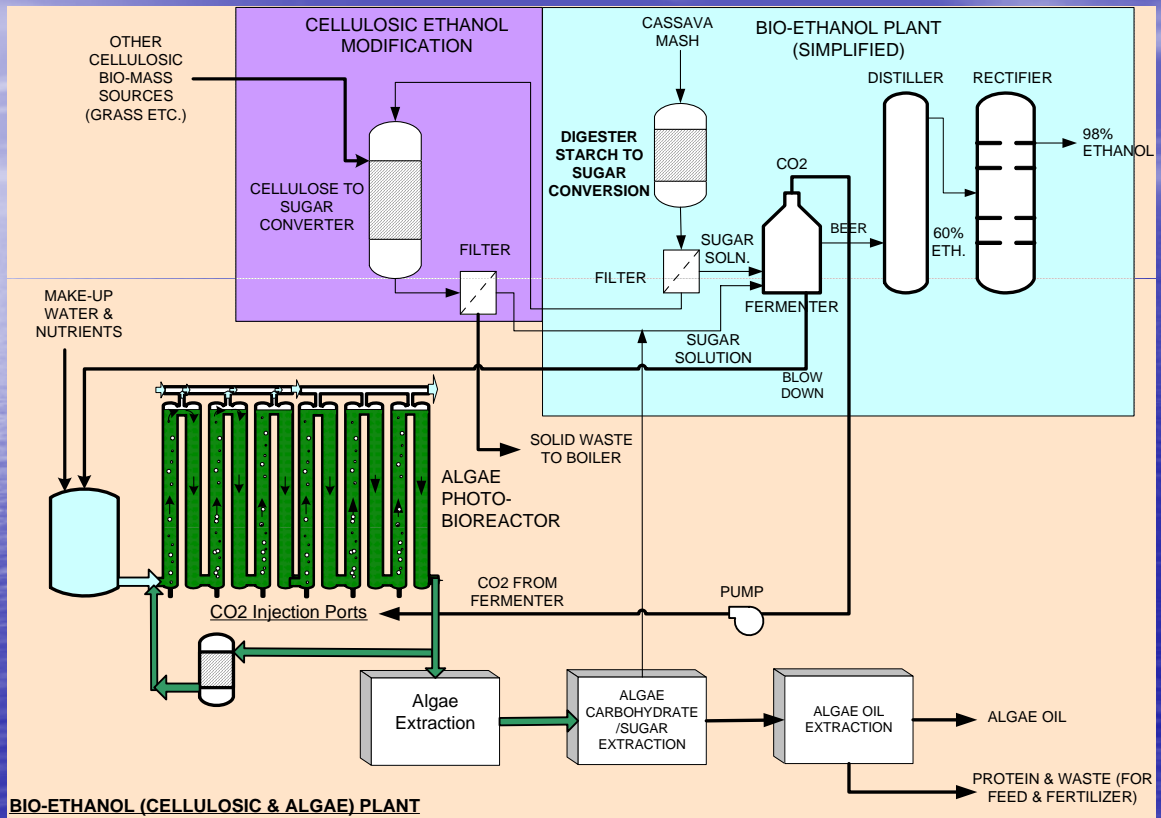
CELLULOSIC ETHANOL MODIFICATION

BIO-ETHANOL PLANT (SIMPLIFIED)

OTHER CELLULOSIC BIO-MASS SOURCES (GRASS ETC.)

CASSAVA MASH

DISTILLER

RECTIFIER

98% ETHANOL

DIGESTER STARCH TO SUGAR CONVERSION

CO2

CELLULOSE TO SUGAR CONVERTER

FILTER

SUGAR SOLN.

BEER

60% ETH.

FILTER

FERMENTER

MAKE-UP WATER & NUTRIENTS

SUGAR SOLUTION

BLOW DOWN

SOLID WASTE TO BOILER

ALGAE PHOTO-BIOREACTOR

CO2 FROM FERMENTER

PUMP

CO2 Injection Ports

Algae Extraction

ALGAE CARBOHYDRATE /SUGAR EXTRACTION

ALGAE OIL EXTRACTION

ALGAE OIL

PROTEIN & WASTE (FOR FEED & FERTILIZER)

BIO-ETHANOL (CELLULOSIC & ALGAE) PLANT